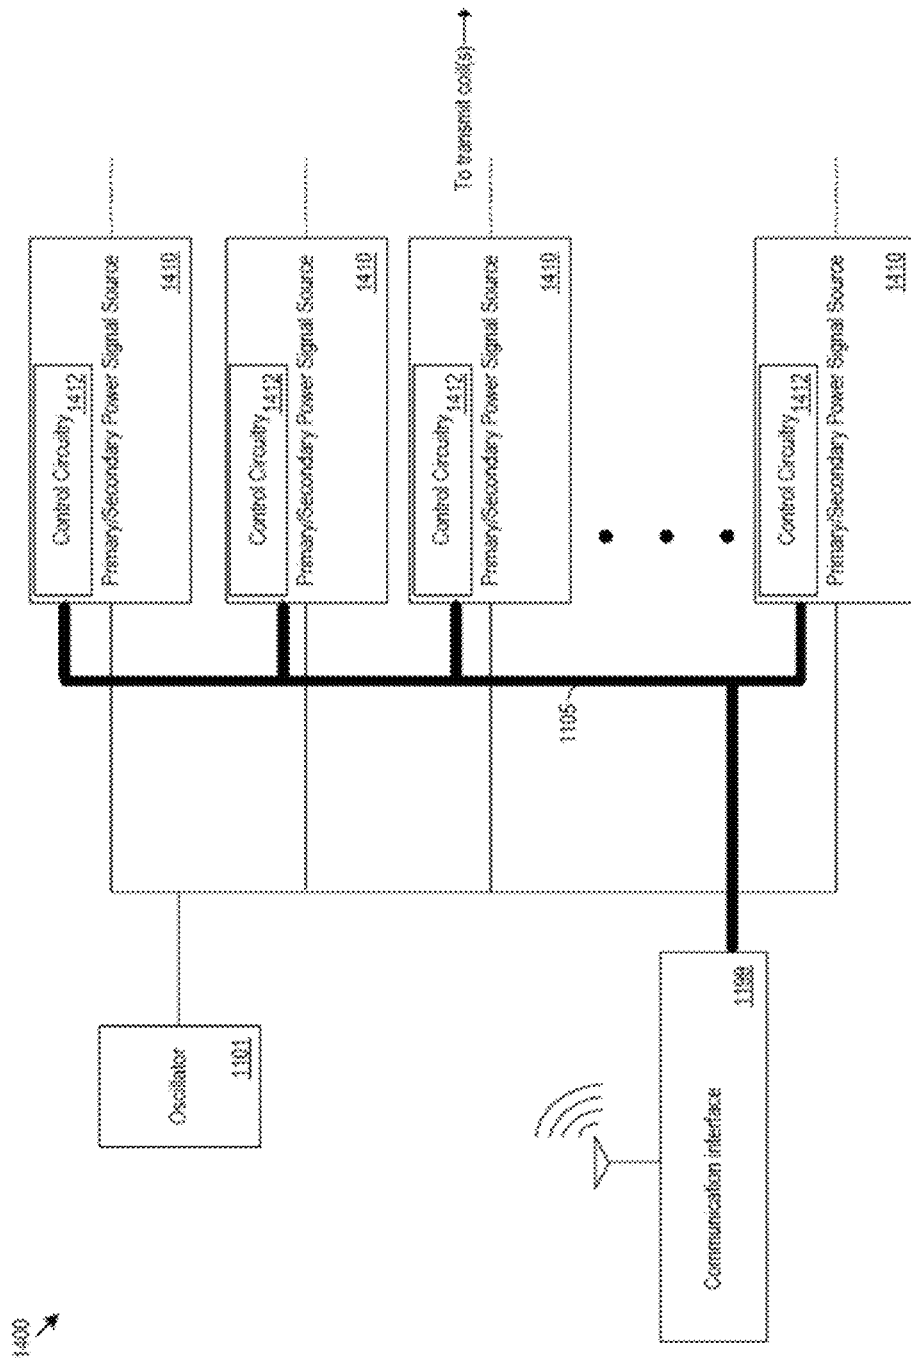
1400

Oscillator 1101

Communication interface 1108

1105

Control Circuitry 1412
Primary/Secondary Power Signal Source 1410

Control Circuitry 1412
Primary/Secondary Power Signal Source 1410

Control Circuitry 1412
Primary/Secondary Power Signal Source 1410

Control Circuitry 1412
Primary/Secondary Power Signal Source 1410

To transmit coil(s)